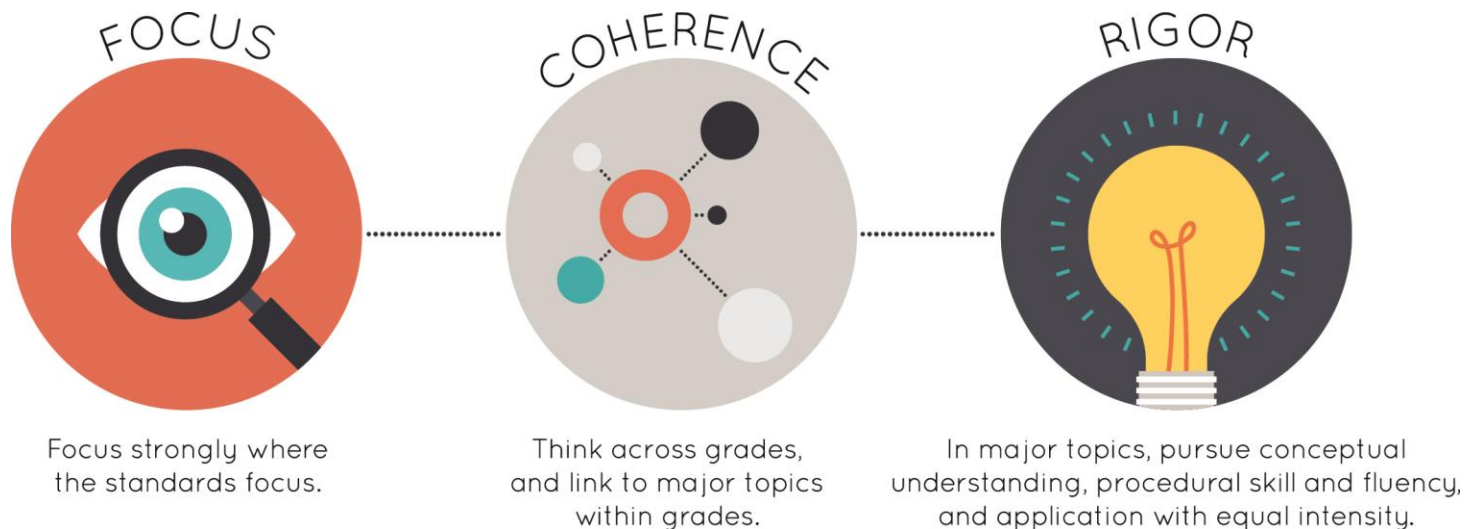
FOCUS

Focus strongly where the standards focus.

COHERENCE

Think across grades, and link to major topics within grades.

RIGOR

In major topics, pursue conceptual understanding, procedural skill and fluency, and application with equal intensity.